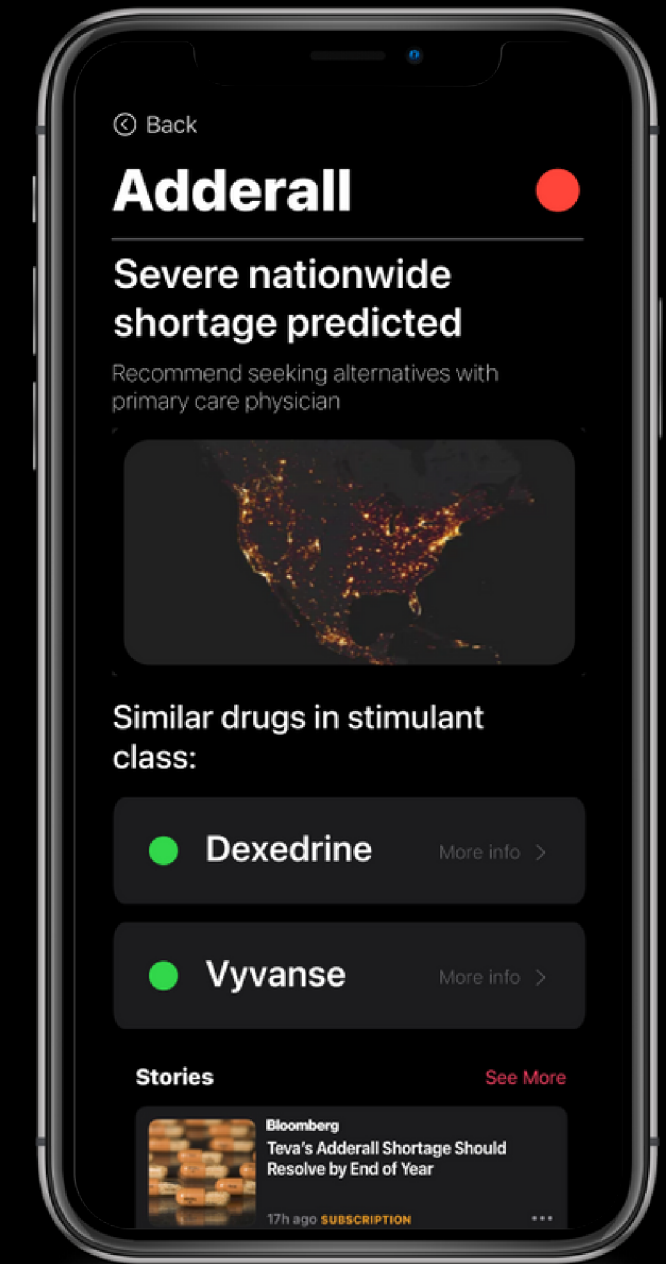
Back

Adderall

Severe nationwide shortage predicted

Recommend seeking alternatives with primary care physician

Similar drugs in stimulant class:

Dexedrine More info >

Vyvanse More info >

Stories

See More

Bloomberg

Teva's Adderall Shortage Should Resolve by End of Year

17h ago SUBSCRIPTION